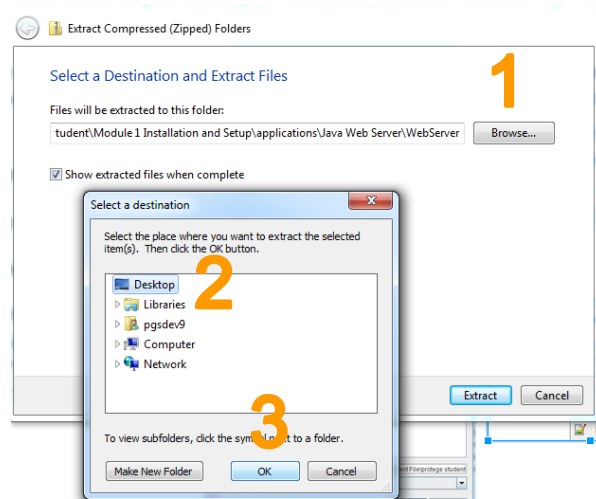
Extract Compressed (Zipped) Folders

Select a Destination and Extract Files

1

Files will be extracted to this folder:

tudent\Module 1 Installation and Setup\applications\Java Web Server\WebServer

Browse...

Show extracted files when complete

Select a destination

Select the place where you want to extract the selected item(s). Then click the OK button.

Desktop

2

Libraries

pgsdev9

Computer

Network

Extract

Cancel

3

To view subfolders, click the symb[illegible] next to a folder.

Make New Folder

OK

Cancel

ent File\protege student